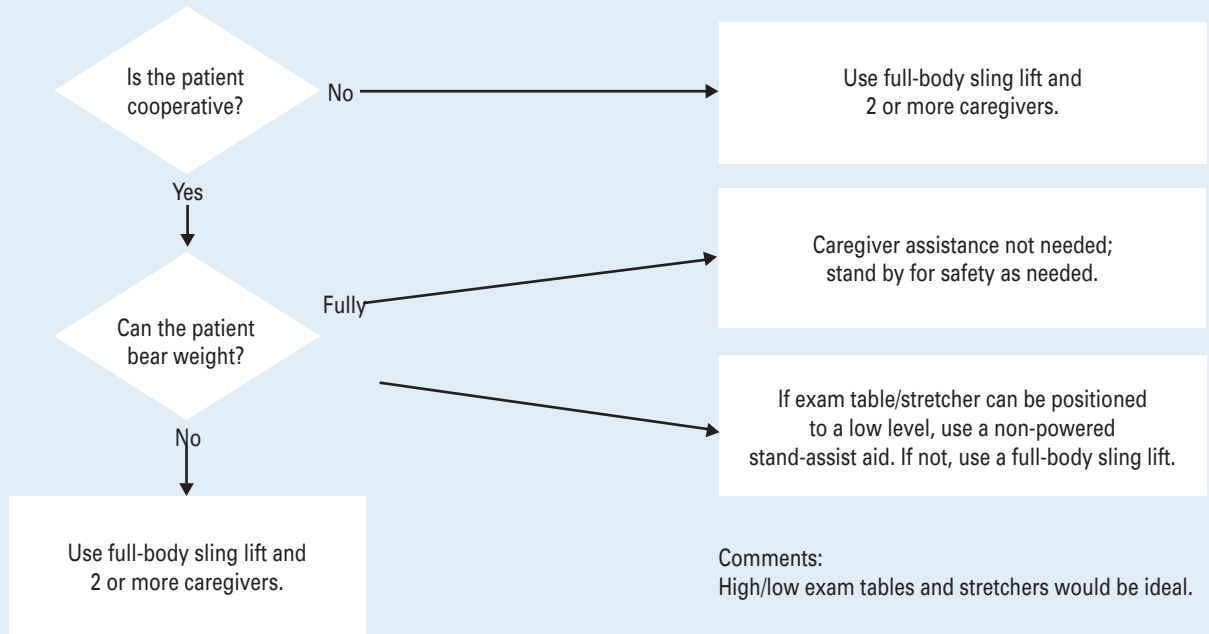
Is the patient cooperative?

No

Use full-body sling lift and 2 or more caregivers.

Yes

Can the patient bear weight?

Fully

Caregiver assistance not needed; stand by for safety as needed.

If exam table/stretcher can be positioned to a low level, use a non-powered stand-assist aid. If not, use a full-body sling lift.

No

Use full-body sling lift and 2 or more caregivers.

Comments:
High/low exam tables and stretchers would be ideal.